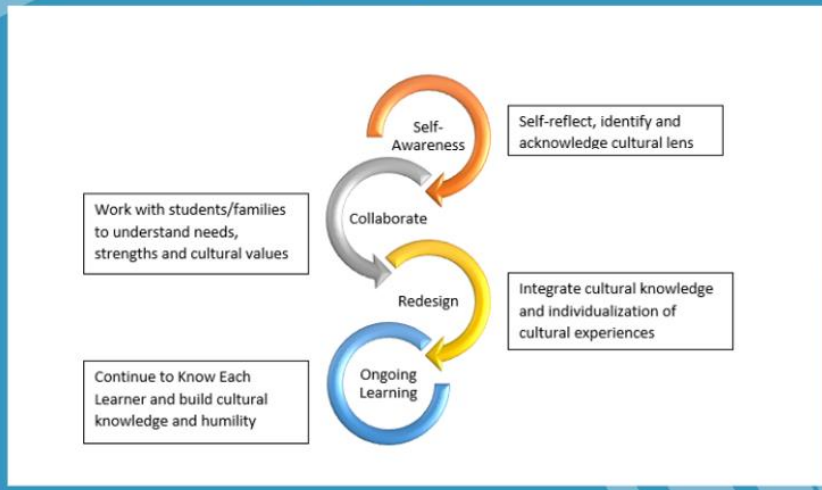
Self-Awareness

Self-reflect, identify and acknowledge cultural lens

Work with students/families to understand needs, strengths and cultural values

Collaborate

Redesign

Integrate cultural knowledge and individualization of cultural experiences

Continue to Know Each Learner and build cultural knowledge and humility

Ongoing Learning